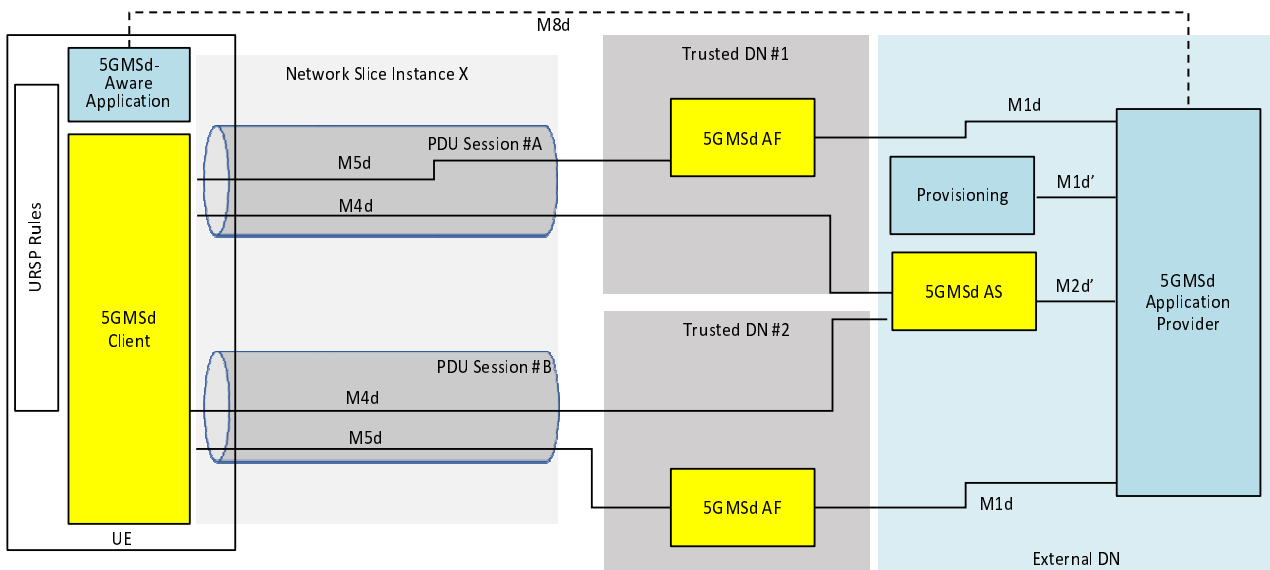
M8d

5GMSd-Aware Application

URSP Rules

5GMSd Client

UE

Network Slice Instance X

PDU Session #A

M5d

M4d

PDU Session #B

M4d

M5d

Trusted DN #1

5GMSd AF

Trusted DN #2

5GMSd AF

M1d

Provisioning

M1d’

5GMSd AS

M2d’

5GMSd Application Provider

M1d

External DN